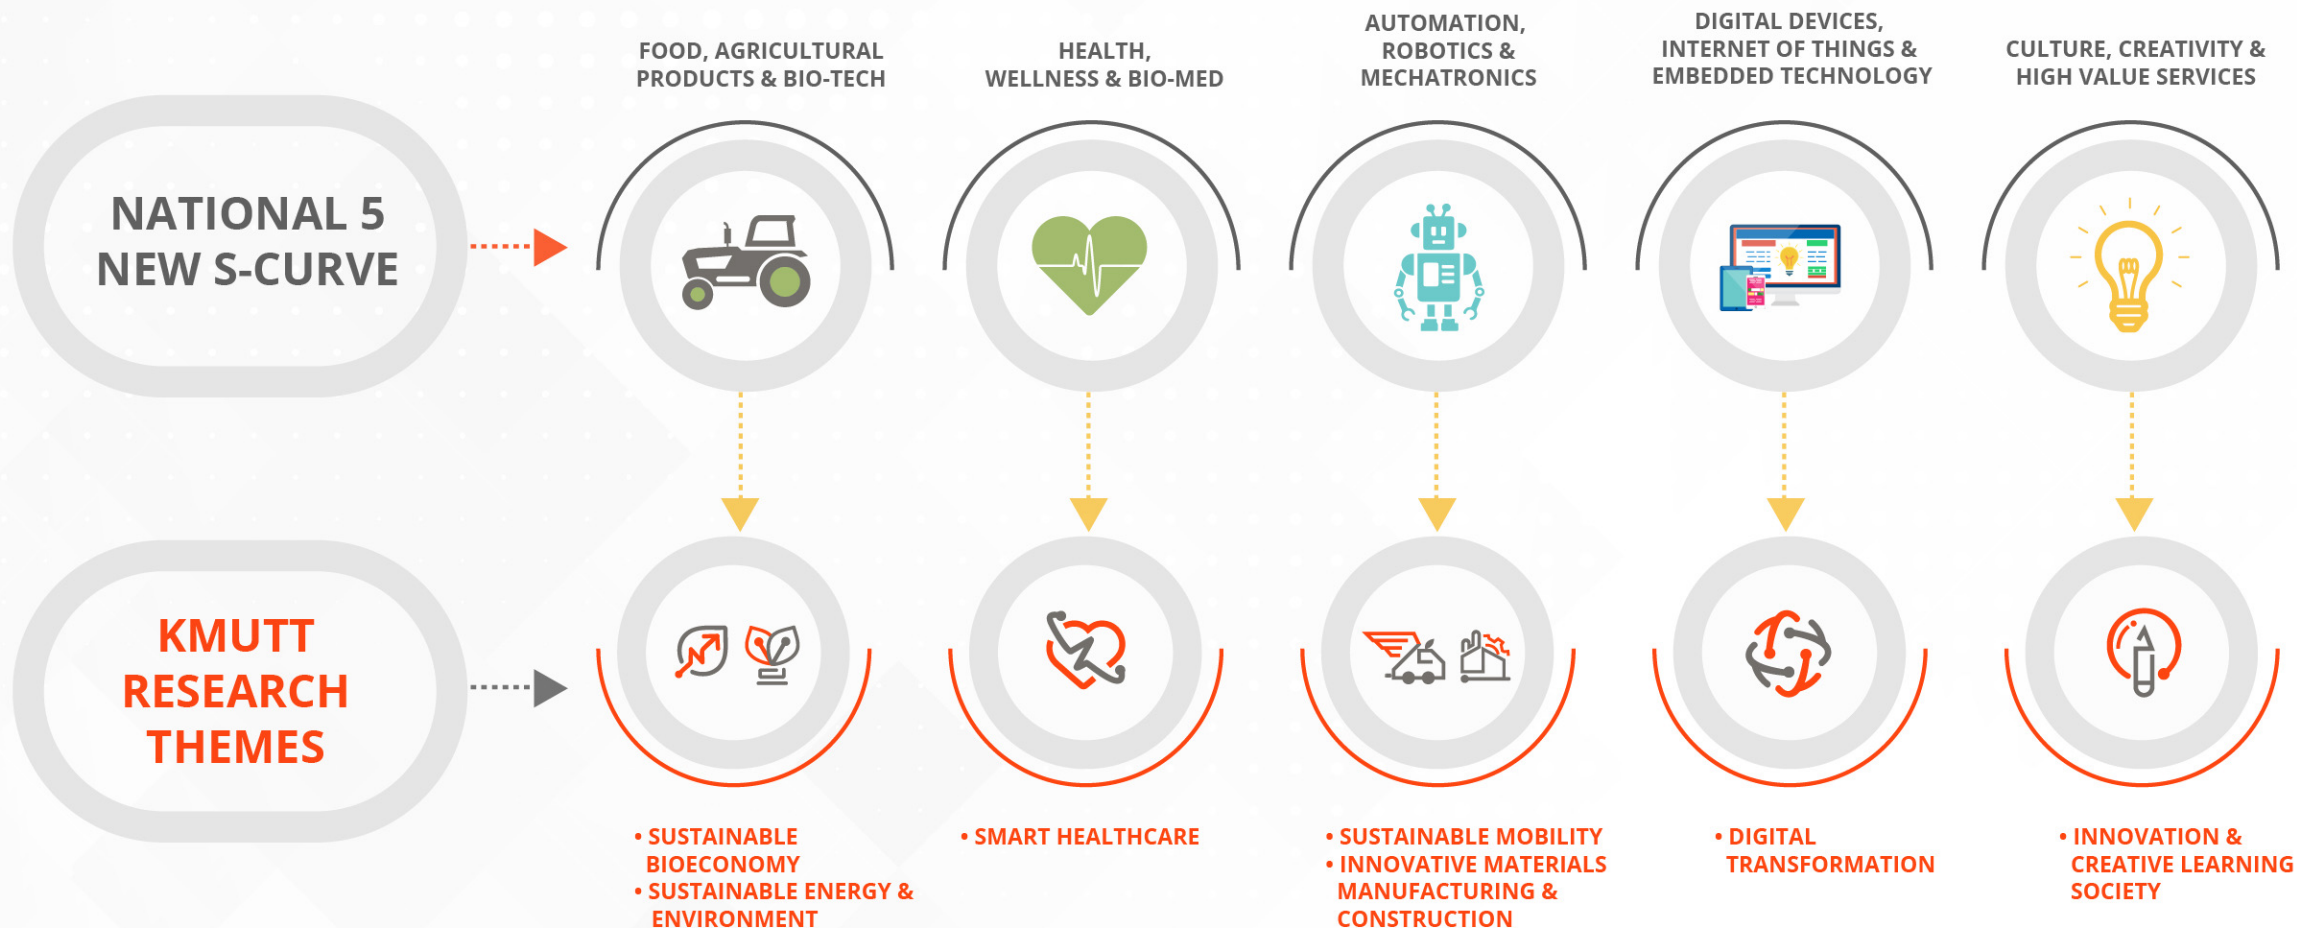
NATIONAL 5 NEW S-CURVE

FOOD, AGRICULTURAL PRODUCTS & BIO-TECH

HEALTH, WELLNESS & BIO-MED

AUTOMATION, ROBOTICS & MECHATRONICS

DIGITAL DEVICES, INTERNET OF THINGS & EMBEDDED TECHNOLOGY

CULTURE, CREATIVITY & HIGH VALUE SERVICES

KMUTT RESEARCH THEMES

• SUSTAINABLE BIOECONOMY
• SUSTAINABLE ENERGY & ENVIRONMENT

• SMART HEALTHCARE

• SUSTAINABLE MOBILITY
• INNOVATIVE MATERIALS MANUFACTURING & CONSTRUCTION

• DIGITAL TRANSFORMATION

• INNOVATION & CREATIVE LEARNING SOCIETY